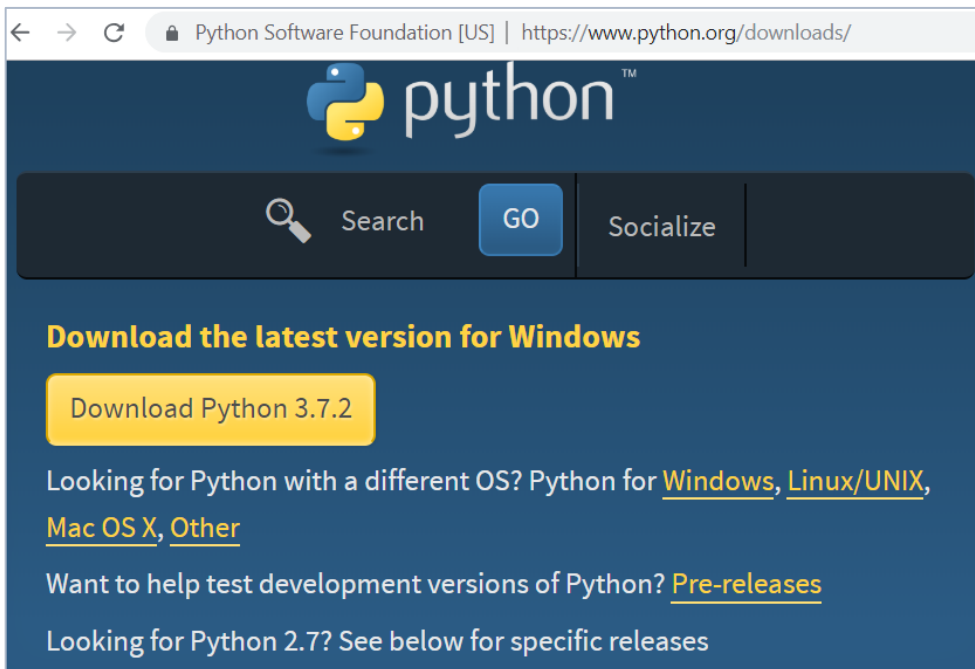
Python Software Foundation [US] | https://www.python.org/downloads/

python™

Search GO Socialize

Download the latest version for Windows

Download Python 3.7.2

Looking for Python with a different OS? Python for Windows, Linux/UNIX, Mac OS X, Other

Want to help test development versions of Python? Pre-releases

Looking for Python 2.7? See below for specific releases